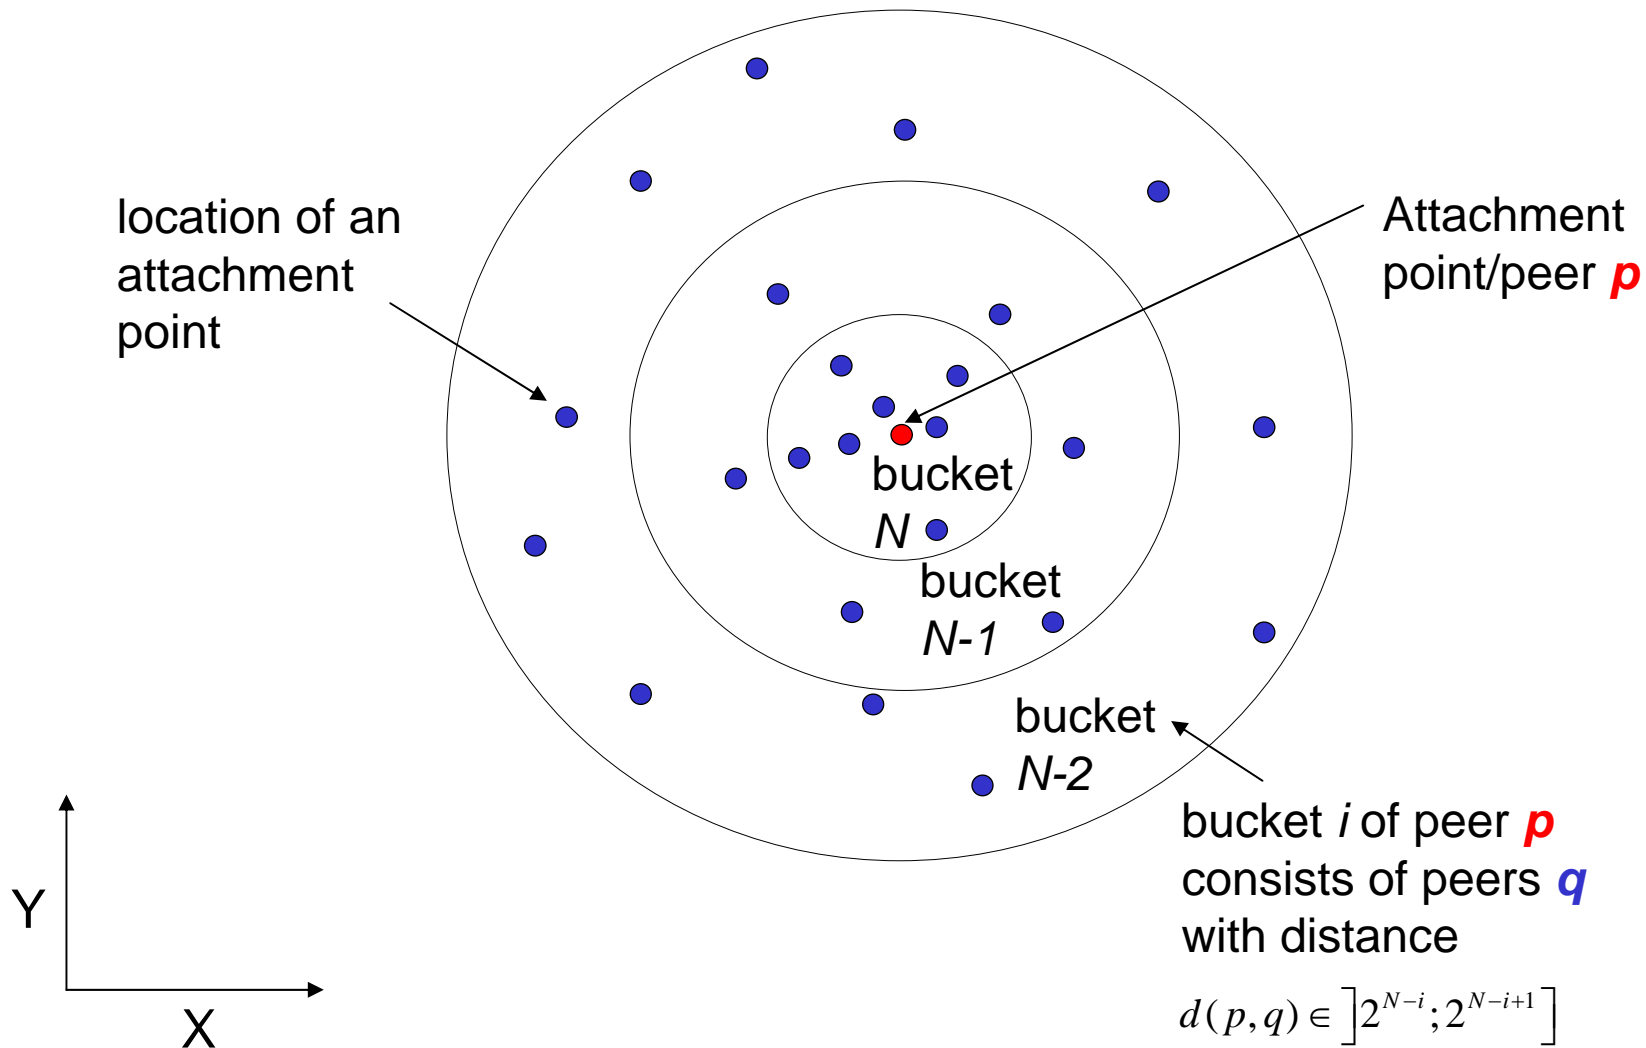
location of an attachment point

Attachment point/peer *p*

bucket *N*

bucket *N-1*

bucket *N-2*

bucket *i* of peer *p* consists of peers *q* with distance

$d(p,q) \in \left]2^{N-i};2^{N-i+1}\right]$

Y

X